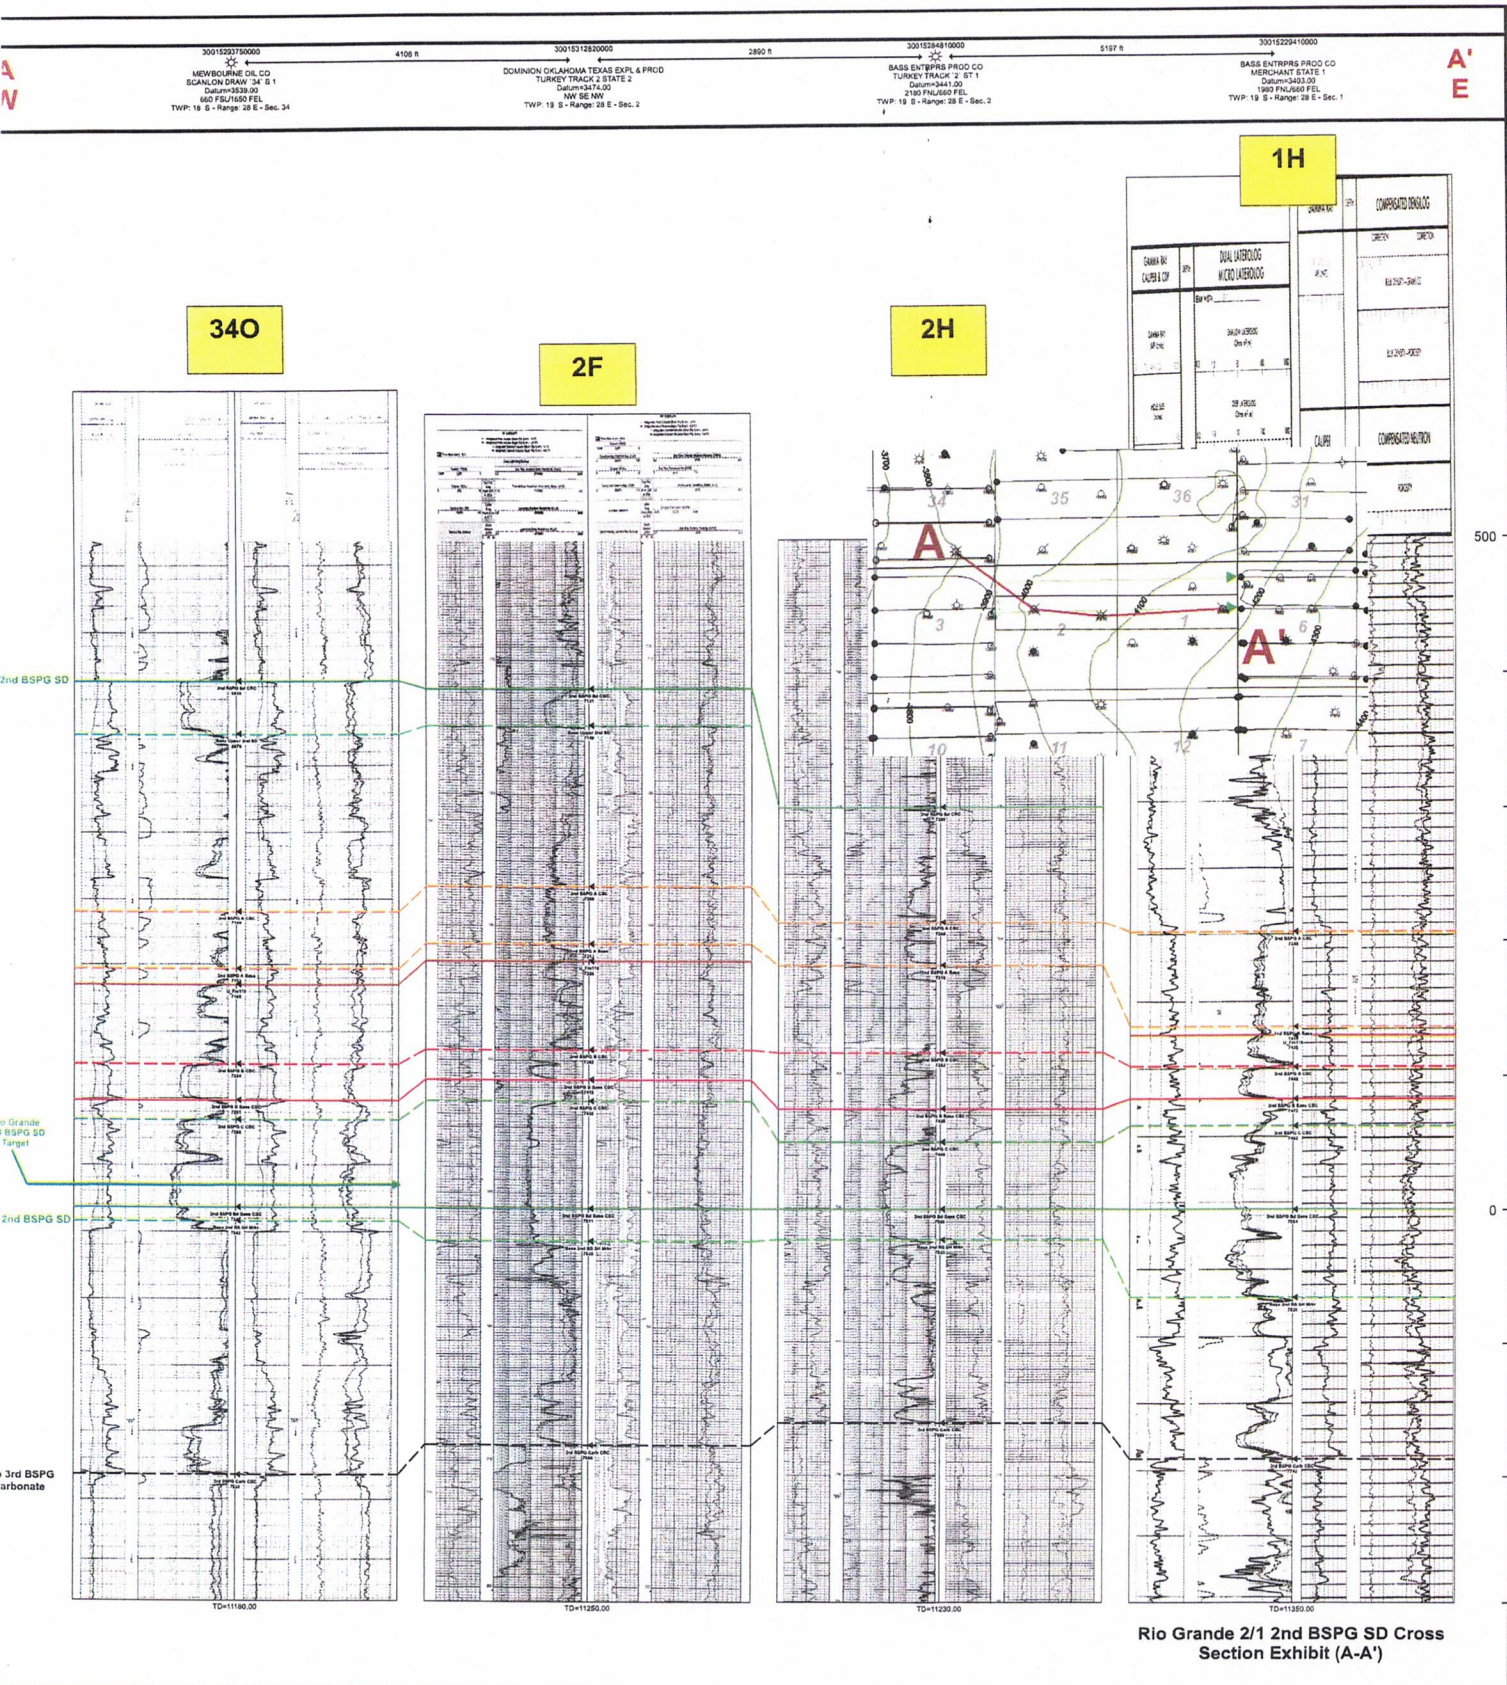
A
W

30015293750000
MEWBOURNE OIL CO
SCANLON DRAW '34' S 1
Datum=3539.00
660 FSL/1650 FEL
TWP: 18 S - Range: 28 E - Sec. 34

4106 ft

30015312820000
DOMINION OKLAHOMA TEXAS EXPL & PROD
TURKEY TRACK 2 STATE 2
Datum=3474.00
NW SE NW
TWP: 19 S - Range: 28 E - Sec. 2

2890 ft

30015284810000
BASS ENTRPRS PROD CO
TURKEY TRACK '2' ST 1
Datum=3441.00
2180 FNL/660 FEL
TWP: 19 S - Range: 28 E - Sec. 2

5197 ft

30015229410000
BASS ENTRPRS PROD CO
MERCHANT STATE 1
Datum=3403.00
1980 FNL/660 FEL
TWP: 19 S - Range: 28 E - Sec. 1

A'
E

1H

34O

2F

2H

GAMMA RAY
CALIPER & CDP
DUAL LATEROLOG
MICRO LATEROLOG
COMPENSATED DENSILOG
CALIPER
COMPENSATED NEUTRON

A
A'
34
35
36
31
3
2
1
6
10
11
12
7

500

2nd BSPG SD
o Grande
BSPG SD
Target
2nd BSPG SD
3rd BSPG
arbonate

0

TD=11180.00
TD=11250.00
TD=11230.00
TD=11350.00

Rio Grande 2/1 2nd BSPG SD Cross Section Exhibit (A-A')